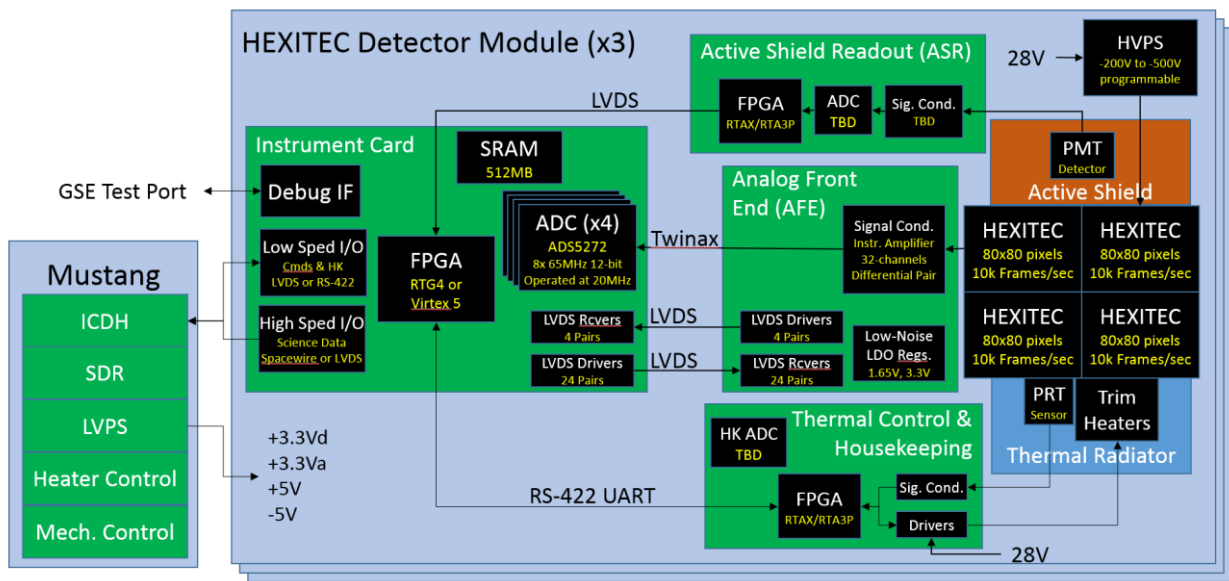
HEXITEC Detector Module (x3)

Active Shield Readout (ASR)

28V

HVPS
-200V to -500V programmable

LVDS

FPGA
RTAX/RTA3P

ADC
TBD

Sig. Cond.
TBD

Instrument Card

SRAM
512MB

PMT
Detector

Active Shield

GSE Test Port

Debug IF

Analog Front End (AFE)

ADC (x4)
ADS5272
8x 65MHz 12-bit
Operated at 20MHz

Signal Cond.
Instr. Amplifier
32-channels
Differential Pair

HEXITEC
80x80 pixels
10k Frames/sec

HEXITEC
80x80 pixels
10k Frames/sec

Low Sped I/O
Cmds & HK
LVDS or RS-422

FPGA
RTG4 or
Virtex 5

Twinax

Mustang

ICDH

High Sped I/O
Science Data
Spacewire or LVDS

LVDS Rcvers
4 Pairs

LVDS

LVDS Drivers
4 Pairs

HEXITEC
80x80 pixels
10k Frames/sec

HEXITEC
80x80 pixels
10k Frames/sec

Low-Noise
LDO Regs.
1.65V, 3.3V

SDR

LVDS Drivers
24 Pairs

LVDS

LVDS Rcvers
24 Pairs

PRT
Sensor

Trim
Heaters

LVPS

+3.3Vd
+3.3Va
+5V
-5V

HK ADC
TBD

Thermal Control & Housekeeping

Thermal Radiator

Heater Control

RS-422 UART

FPGA
RTAX/RTA3P

Sig. Cond.

Drivers

Mech. Control

28V